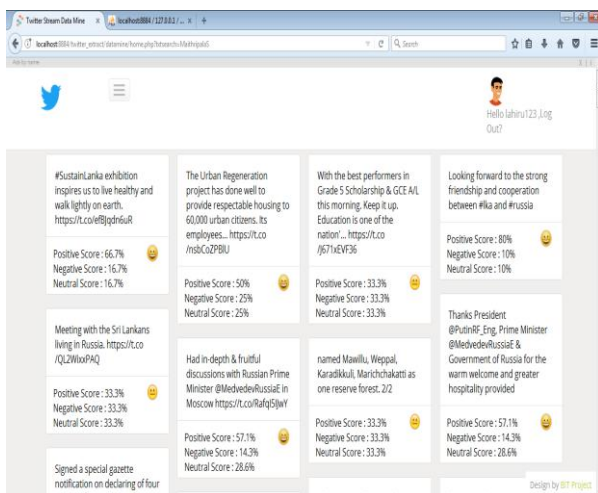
Twitter Stream Data Mine ×
localhost:8084 / 127.0.0.1 / ... ×
+

localhost:8084/twitter_extract/datemine/home.php?btsearch=Maithripala5

Search

Hello lahiru123 ,Log Out?

#SustainLanka exhibition inspires us to live healthy and walk lightly on earth. https://t.co/efBJqdn6uR

Positive Score : 66.7%
Negative Score : 16.7%
Neutral Score : 16.7%

Meeting with the Sri Lankans living in Russia. https://t.co /QL2WlxxPAQ

Positive Score : 33.3%
Negative Score : 33.3%
Neutral Score : 33.3%

Signed a special gazette notification on declaring of four

The Urban Regeneration project has done well to provide respectable housing to 60,000 urban citizens. Its employees... https://t.co /nsbCoZPBlU

Positive Score : 50%
Negative Score : 25%
Neutral Score : 25%

Had in-depth & fruitful discussions with Russian Prime Minister @MedvedevRussiaE in Moscow https://t.co/RafqI5IjwY

Positive Score : 57.1%
Negative Score : 14.3%
Neutral Score : 28.6%

With the best performers in Grade 5 Scholarship & GCE A/L this morning. Keep it up. Education is one of the nation'... https://t.co /j671xEVF36

Positive Score : 33.3%
Negative Score : 33.3%
Neutral Score : 33.3%

named Mawillu, Weppal, Karadikkuli, Marichchakatti as one reserve forest. 2/2

Positive Score : 33.3%
Negative Score : 33.3%
Neutral Score : 33.3%

Looking forward to the strong friendship and cooperation between #lka and #russia

Positive Score : 80%
Negative Score : 10%
Neutral Score : 10%

Thanks President @PutinRF_Eng, Prime Minister @MedvedevRussiaE & Government of Russia for the warm welcome and greater hospitality provided

Positive Score : 57.1%
Negative Score : 14.3%
Neutral Score : 28.6%

Design by BIT Project